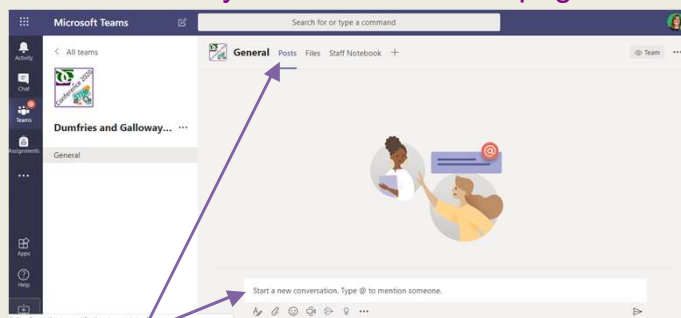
Microsoft Teams

Search for or type a command

Activity

Chat

Teams

Assignments

...

Apps

Help

< All teams

Conference 2020

Dumfries and Galloway... ...

General

General Posts Files Staff Notebook +

Team

Start a new conversation. Type @ to mention someone.